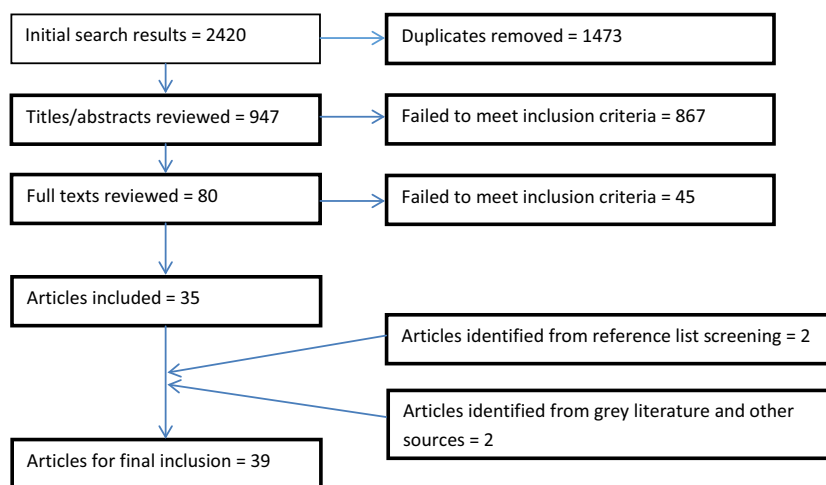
Initial search results = 2420

Duplicates removed = 1473

Titles/abstracts reviewed = 947

Failed to meet inclusion criteria = 867

Full texts reviewed = 80

Failed to meet inclusion criteria = 45

Articles included = 35

Articles identified from reference list screening = 2

Articles identified from grey literature and other sources = 2

Articles for final inclusion = 39